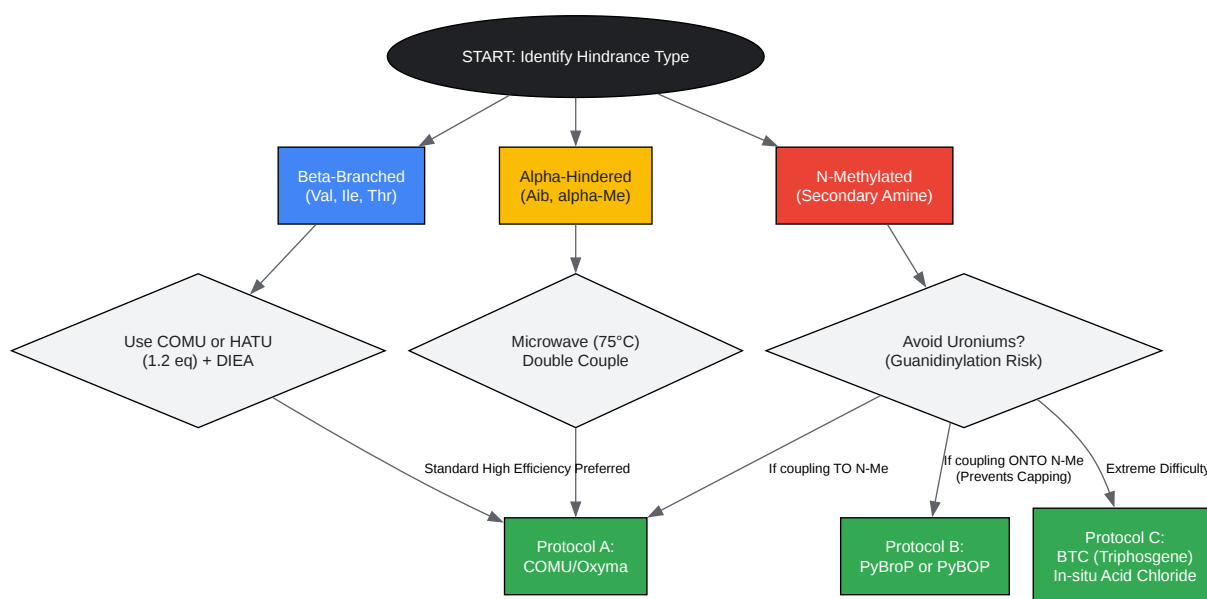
START: Identify Hindrance Type

Beta-Branched
(Val, Ile, Thr)

Alpha-Hindered
(Aib, alpha-Me)

N-Methylated
(Secondary Amine)

Use COMU or HATU
(1.2 eq) + DIEA

Microwave (75°C)
Double Couple

Avoid Uroniums?
(Guanidinylation Risk)

Standard High Efficiency Preferred

If coupling TO N-Me

If coupling ONTO N-Me
(Prevents Capping)

Extreme Difficulty

Protocol A:
COMU/Oxyma

Protocol B:
PyBroP or PyBOP

Protocol C:
BTC (Triphosgene)
In-situ Acid Chloride